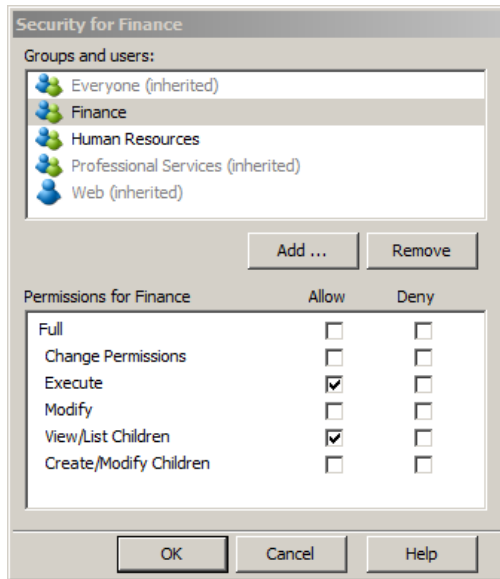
Security for Finance

Groups and users:

Everyone (inherited)
Finance
Human Resources
Professional Services (inherited)
Web (inherited)

Add ...   Remove

| Permissions for Finance | Allow | Deny |
|---|---|---|
| Full | ☐ | ☐ |
| Change Permissions | ☐ | ☐ |
| Execute | ☑ | ☐ |
| Modify | ☐ | ☐ |
| View/List Children | ☑ | ☐ |
| Create/Modify Children | ☐ | ☐ |

OK   Cancel   Help